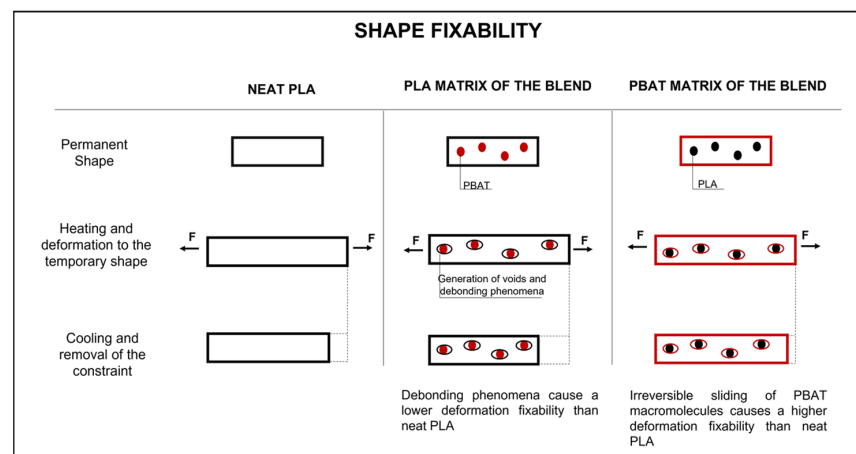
SHAPE FIXABILITY

NEAT PLA

PLA MATRIX OF THE BLEND

PBAT MATRIX OF THE BLEND

Permanent Shape

PBAT

PLA

Heating and deformation to the temporary shape

F

F

F

F

F

F

Generation of voids and debonding phenomena

Cooling and removal of the constraint

Debonding phenomena cause a lower deformation fixability than neat PLA

Irreversible sliding of PBAT macromolecules causes a higher deformation fixability than neat PLA